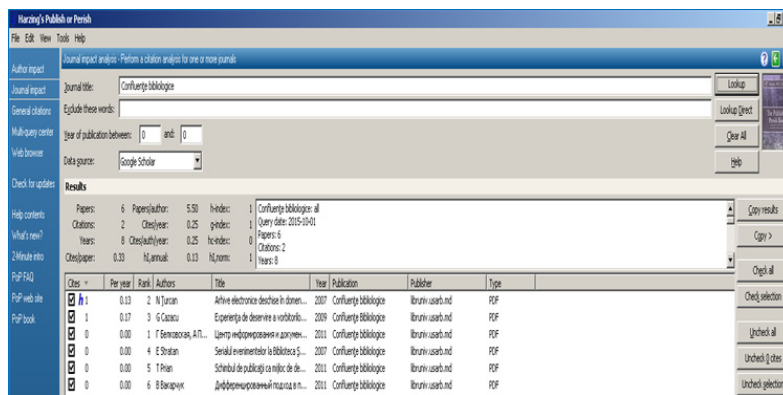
Harzing's Publish or Perish

File Edit View Tools Help

Author impact
Journal impact
General citations
Multi-query center
Web browser

Check for updates

Help contents
What's new?
2 Minute intro
PoP FAQ
PoP web site
PoP book

Journal impact analysis - Perform a citation analysis for one or more journals

Journal title: Confluenţe bibliologice
Exclude these words:
Year of publication between: 0 and: 0
Data source: Google Scholar

Lookup
Lookup Direct
Clear All
Help

Results

Papers: 6 Papers/author: 5.50 h-index: 1
Citations: 2 Cites/year: 0.25 g-index: 1
Years: 8 Cites/author/year: 0.25 hc-index: 0
Cites/paper: 0.33 hI,annual: 0.13 hI,norm: 1

Confluenţe bibliologice: all
Query date: 2015-10-01
Papers: 6
Citations: 2
Years: 8

Copy results
Copy >

| Cites | Per year | Rank | Authors | Title | Year | Publication | Publisher | Type |
|---|---|---|---|---|---|---|---|---|
| h 1 | 0.13 | 2 | N Turcan | Arhive electronice deschise în domen... | 2007 | Confluenţe bibliologice | librariv.usarb.md | PDF |
| 1 | 0.17 | 3 | G Cazacu | Experienţa de deservire a vorbitorilo... | 2009 | Confluenţe bibliologice | librariv.usarb.md | PDF |
| 0 | 0.00 | 1 | Г Белковская, А П... | Центр информирования и докумен... | 2011 | Confluenţe bibliologice | librariv.usarb.md | PDF |
| 0 | 0.00 | 4 | E Stratan | Serialul evenimentelor la Biblioteca Ş... | 2011 | Confluenţe bibliologice | librariv.usarb.md | PDF |
| 0 | 0.00 | 5 | T Prian | Schimbul de publicaţii ca mijloc de de... | 2011 | Confluenţe bibliologice | librariv.usarb.md | PDF |
| 0 | 0.00 | 6 | В Вакарчук | Дифференцированный подход в п... | 2011 | Confluenţe bibliologice | librariv.usarb.md | PDF |

Check all
Check selection
Uncheck all
Uncheck 0 cites
Uncheck selection